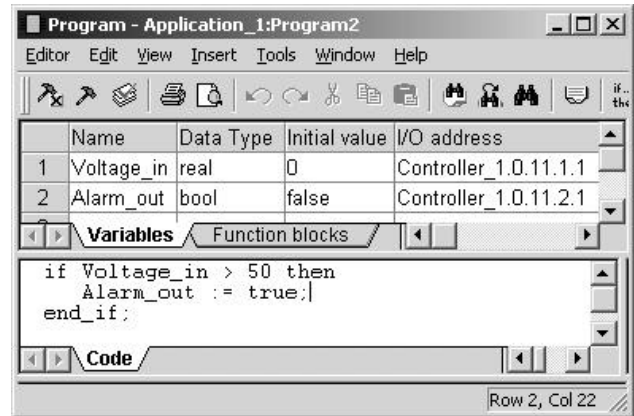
Program - Application_1:Program2

Editor Edit View Insert Tools Window Help

if.. the

|   | Name | Data Type | Initial value | I/O address |
|---|---|---|---|---|
| 1 | Voltage_in | real | 0 | Controller_1.0.11.1.1 |
| 2 | Alarm_out | bool | false | Controller_1.0.11.2.1 |

Variables | Function blocks

if Voltage_in > 50 then
  Alarm_out := true;
end_if;

Code

Row 2, Col 22